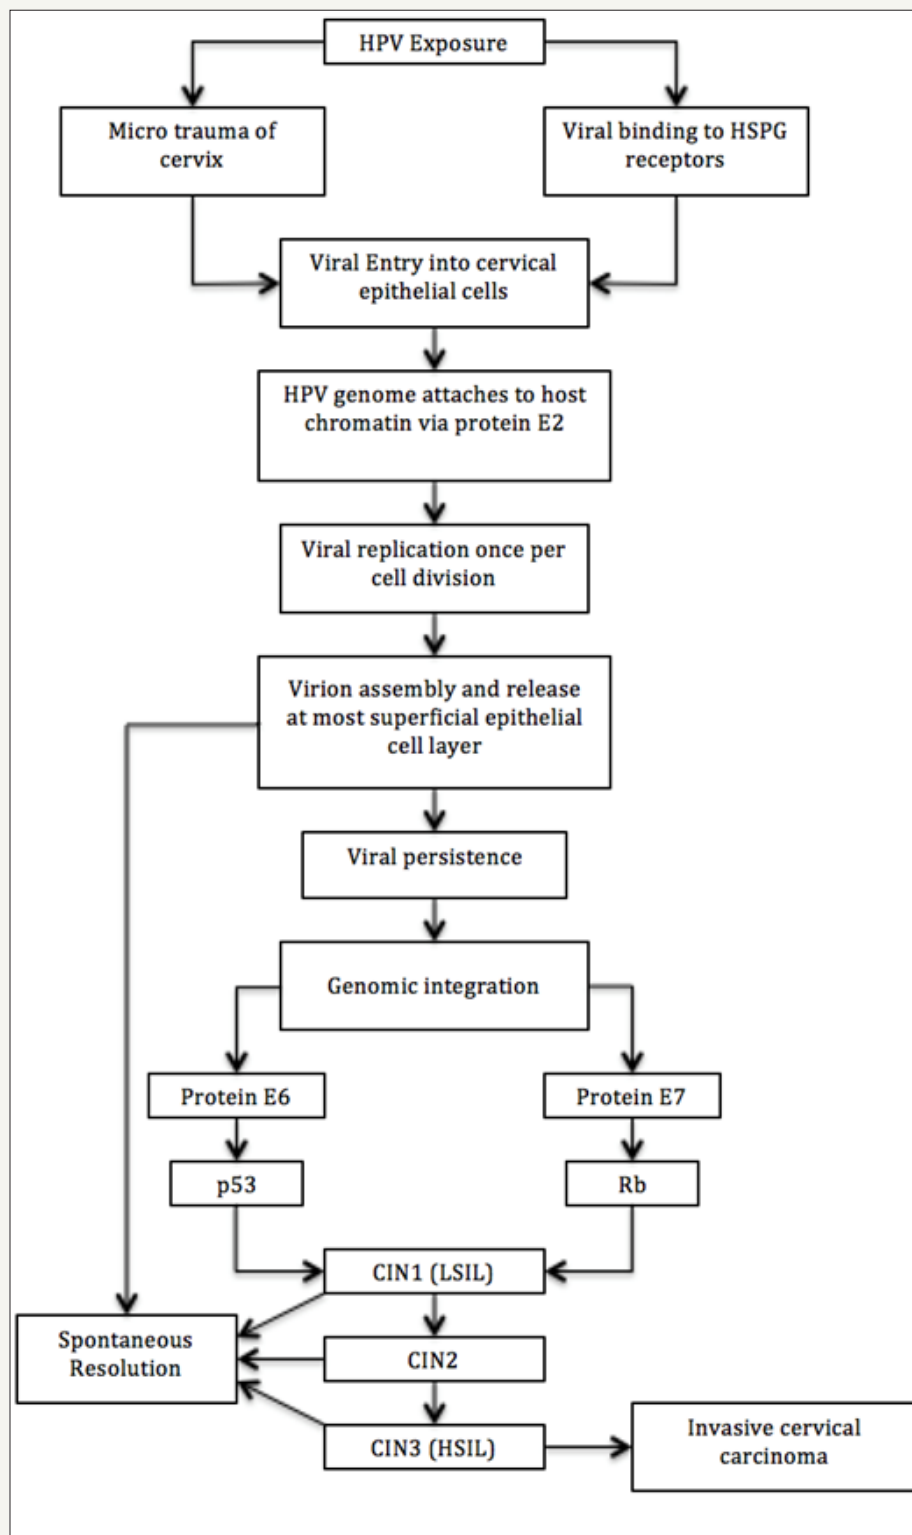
HPV Exposure

Micro trauma of cervix

Viral binding to HSPG receptors

Viral Entry into cervical epithelial cells

HPV genome attaches to host chromatin via protein E2

Viral replication once per cell division

Virion assembly and release at most superficial epithelial cell layer

Viral persistence

Genomic integration

Protein E6

Protein E7

p53

Rb

CIN1 (LSIL)

Spontaneous Resolution

CIN2

CIN3 (HSIL)

Invasive cervical carcinoma